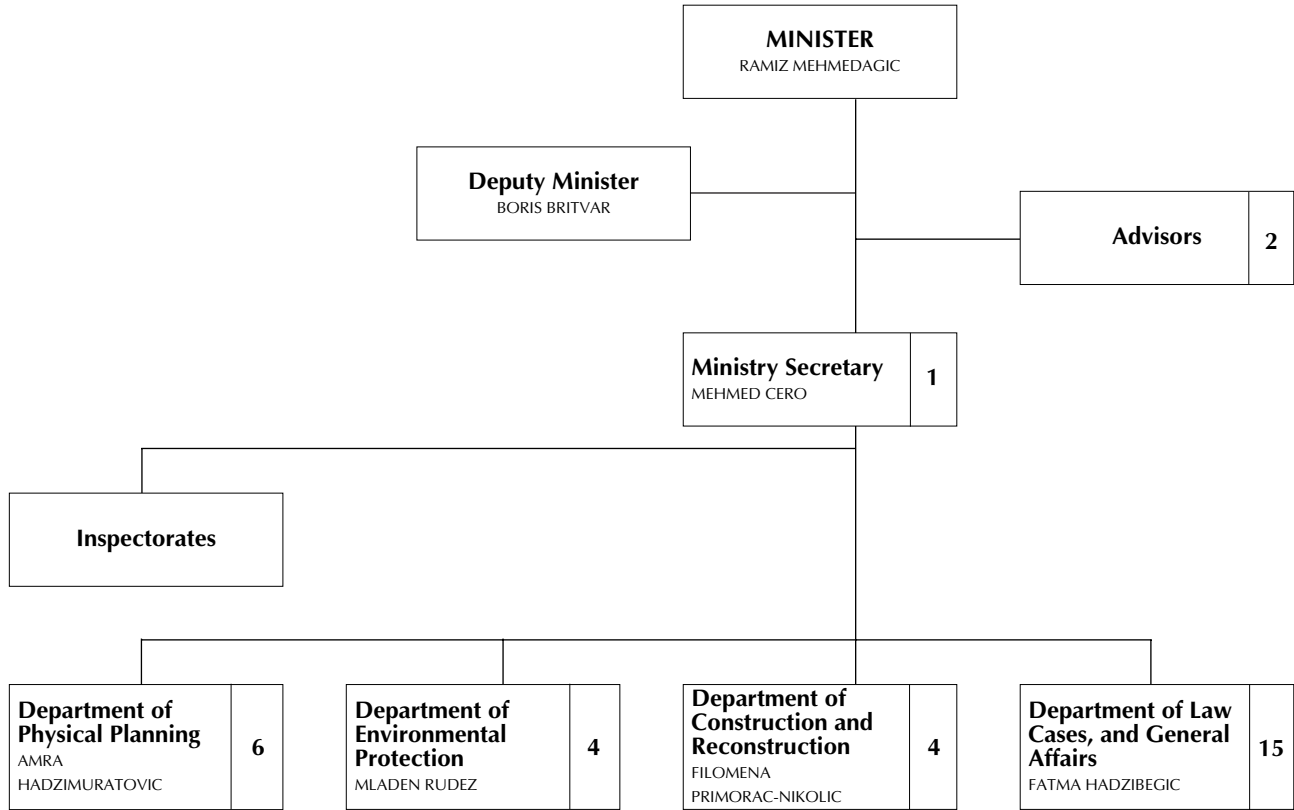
MINISTER
RAMIZ MEHMEDAGIC

Deputy Minister
BORIS BRITVAR

Advisors 2

Ministry Secretary
MEHMED CERO
1

Inspectorates

Department of Physical Planning
AMRA HADZIMURATOVIC
6

Department of Environmental Protection
MLADEN RUDEZ
4

Department of Construction and Reconstruction
FILOMENA PRIMORAC-NIKOLIC
4

Department of Law Cases, and General Affairs
FATMA HADZIBEGIC
15